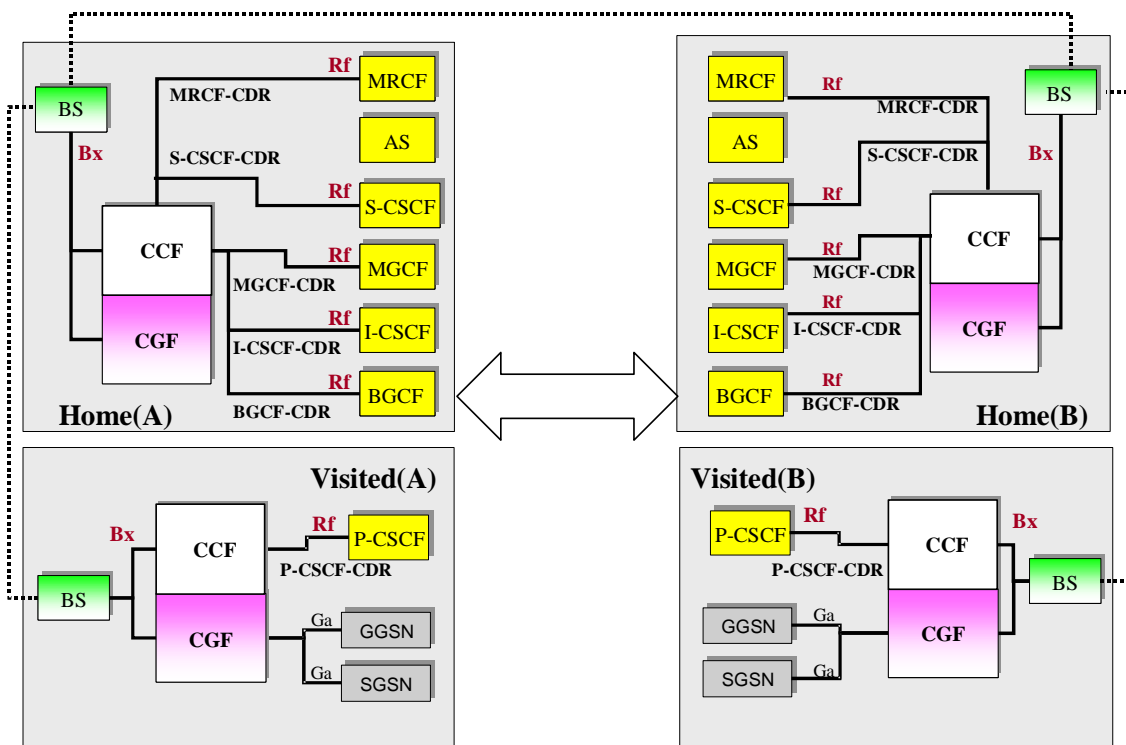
BS
Bx
Rf
MRCF
MRCF-CDR
AS
S-CSCF-CDR
Rf
S-CSCF
CCF
Rf
MGCF
MGCF-CDR
CGF
Rf
I-CSCF
I-CSCF-CDR
Rf
BGCF
BGCF-CDR
Home(A)

MRCF
Rf
MRCF-CDR
BS
AS
S-CSCF-CDR
Bx
S-CSCF
Rf
CCF
MGCF
Rf
MGCF-CDR
Rf
I-CSCF
I-CSCF-CDR
CGF
BGCF
Rf
BGCF-CDR
Home(B)

Visited(A)
Bx
CCF
Rf
P-CSCF
P-CSCF-CDR
BS
CGF
Ga
GGSN
Ga
SGSN

Visited(B)
P-CSCF
Rf
Bx
CCF
P-CSCF-CDR
BS
GGSN
Ga
CGF
SGSN
Ga